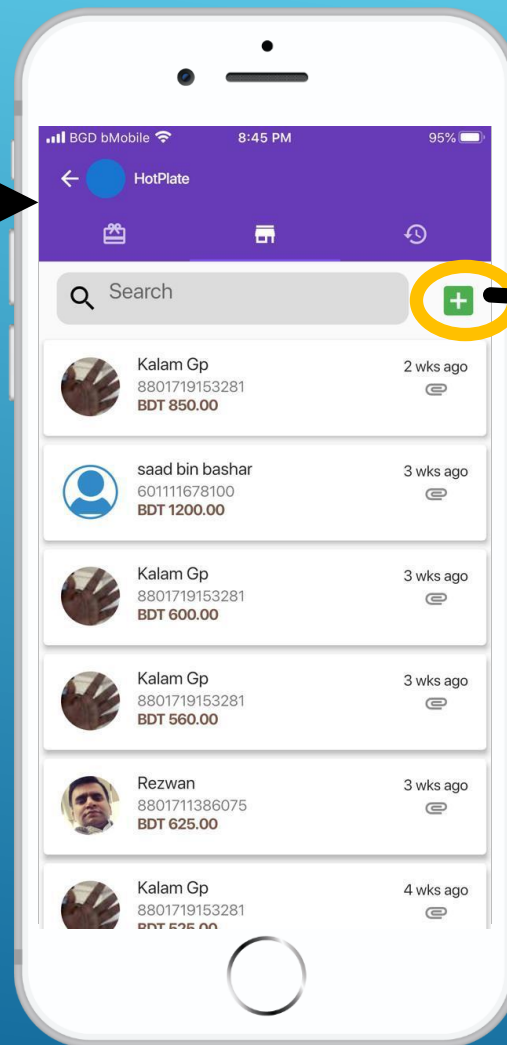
BGD bMobile 8:45 PM 95%

HotPlate

Search

Kalam Gp
8801719153281
BDT 850.00
2 wks ago

saad bin bashar
601111678100
BDT 1200.00
3 wks ago

Kalam Gp
8801719153281
BDT 600.00
3 wks ago

Kalam Gp
8801719153281
BDT 560.00
3 wks ago

Rezwan
8801711386075
BDT 625.00
3 wks ago

Kalam Gp
8801719153281
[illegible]
4 wks ago